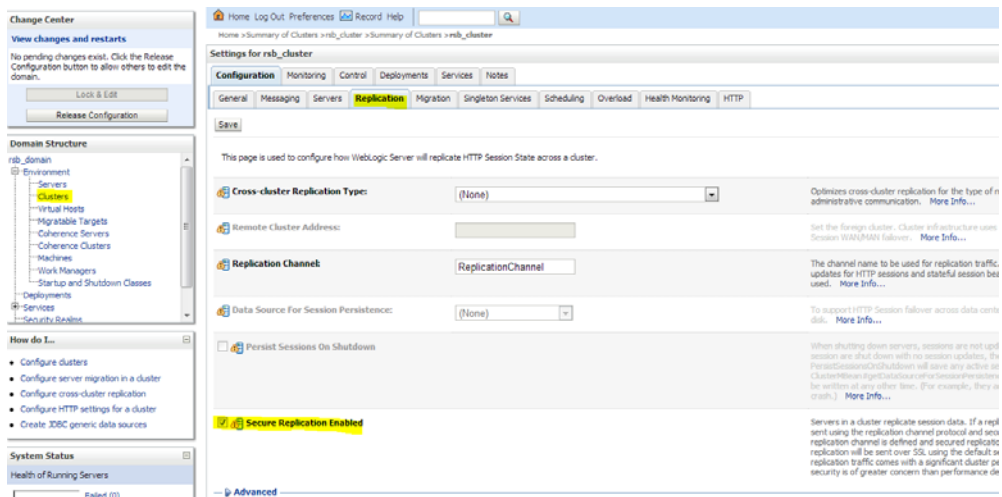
Change Center

View changes and restarts

No pending changes exist. Click the Release Configuration button to allow others to edit the domain.

Lock & Edit

Release Configuration

Domain Structure

rsb_domain
Environment
Servers
Clusters
Virtual Hosts
Migratable Targets
Coherence Servers
Coherence Clusters
Machines
Work Managers
Startup and Shutdown Classes
Deployments
Services
Security Realms

How do I...

• Configure clusters
• Configure server migration in a cluster
• Configure cross-cluster replication
• Configure HTTP settings for a cluster
• Create JDBC generic data sources

System Status

Health of Running Servers

Failed (0)

Home Log Out Preferences Record Help

Home >Summary of Clusters >rsb_cluster >Summary of Clusters >rsb_cluster

Settings for rsb_cluster

Configuration | Monitoring | Control | Deployments | Services | Notes

General | Messaging | Servers | Replication | Migration | Singleton Services | Scheduling | Overload | Health Monitoring | HTTP

Save

This page is used to configure how WebLogic Server will replicate HTTP Session State across a cluster.

Cross-cluster Replication Type: (None)

Optimizes cross-cluster replication for the type of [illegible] administrative communication. More Info...

Remote Cluster Address:

Set the foreign cluster. Cluster infrastructure uses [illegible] Session WAN/MAN failover. More Info...

Replication Channel: ReplicationChannel

The channel name to be used for replication traffic. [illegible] updates for HTTP sessions and stateful session bea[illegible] used. More Info...

Data Source For Session Persistence: (None)

To support HTTP Session failover across data cent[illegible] disk. More Info...

Persist Sessions On Shutdown

When shutting down servers, sessions are not upd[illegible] session are shut down with no session updates, th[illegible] PersistSessionsOnShutdown will save any active se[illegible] ClusterMBean.getDataSourceForSessionPersisten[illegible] be written at any other time. (For example, they a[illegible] crash.) More Info...

Secure Replication Enabled

Servers in a cluster replicate session data. If a repl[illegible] sent using the replication channel protocol and sec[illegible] replication channel is defined and secured replicatio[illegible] replication will be sent over SSL using the default se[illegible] replication traffic comes with a significant cluster pe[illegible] security is of greater concern than performance de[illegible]

Advanced